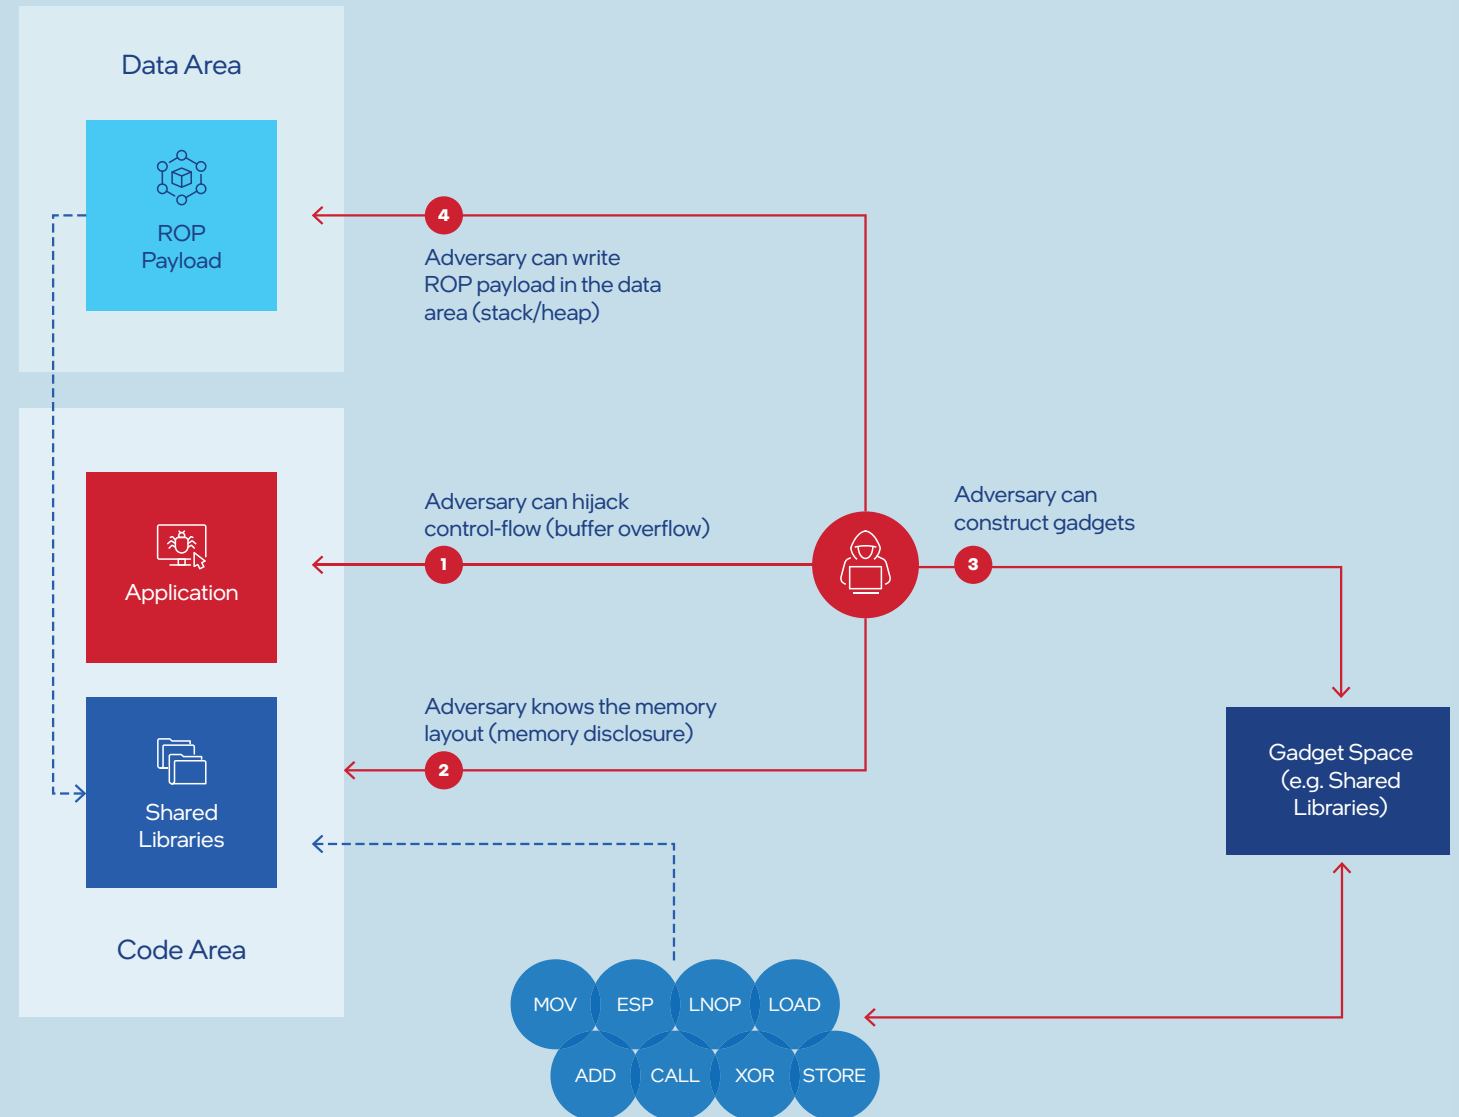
Data Area

ROP Payload

4

Adversary can write ROP payload in the data area (stack/heap)

Application

Adversary can hijack control-flow (buffer overflow)

1

Adversary can construct gadgets

3

Shared Libraries

Adversary knows the memory layout (memory disclosure)

2

Gadget Space (e.g. Shared Libraries)

Code Area

MOV ESP LNOP LOAD
ADD CALL XOR STORE